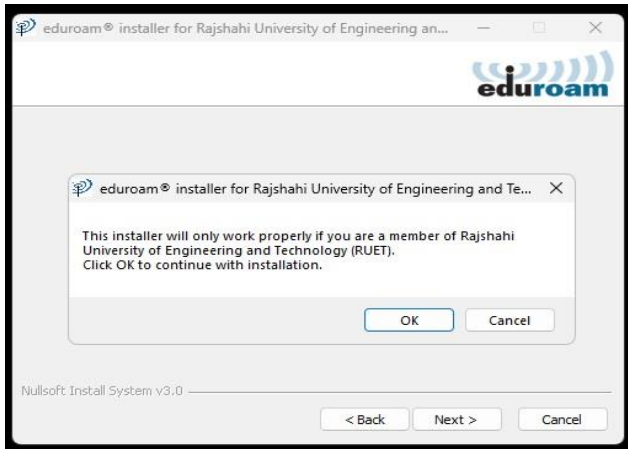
eduroam® installer for Rajshahi University of Engineering an...

eduroam

eduroam® installer for Rajshahi University of Engineering and Te... ×

This installer will only work properly if you are a member of Rajshahi University of Engineering and Technology (RUET).
Click OK to continue with installation.

OK Cancel

Nullsoft Install System v3.0

< Back Next > Cancel